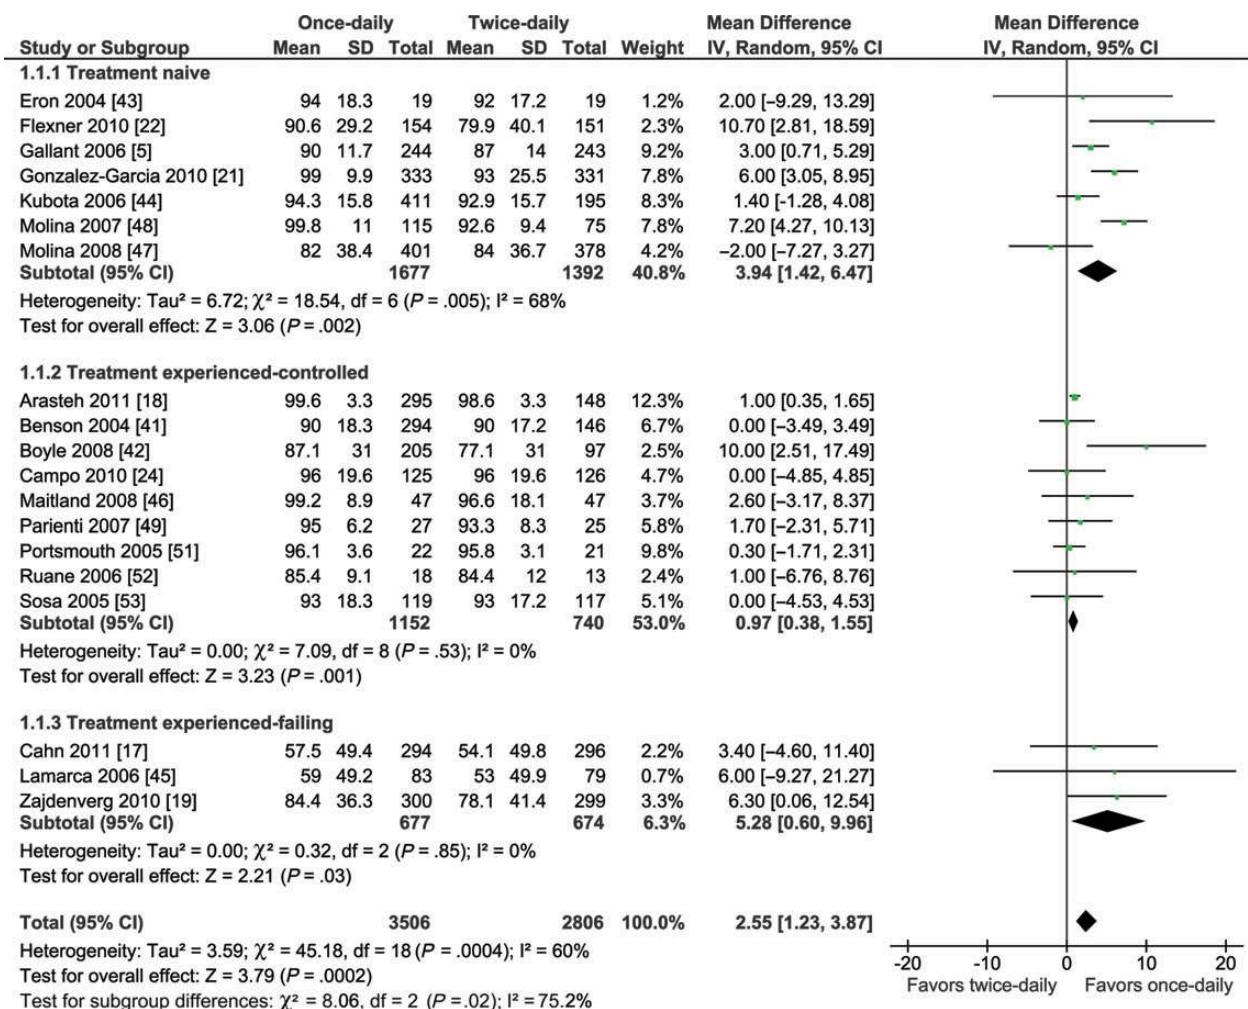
| Study or Subgroup | Once-daily Mean | Once-daily SD | Once-daily Total | Twice-daily Mean | Twice-daily SD | Twice-daily Total | Weight | Mean Difference IV, Random, 95% CI |
|---|---|---|---|---|---|---|---|---|
| **1.1.1 Treatment naive** | | | | | | | | |
| Eron 2004 [43] | 94 | 18.3 | 19 | 92 | 17.2 | 19 | 1.2% | 2.00 [−9.29, 13.29] |
| Flexner 2010 [22] | 90.6 | 29.2 | 154 | 79.9 | 40.1 | 151 | 2.3% | 10.70 [2.81, 18.59] |
| Gallant 2006 [5] | 90 | 11.7 | 244 | 87 | 14 | 243 | 9.2% | 3.00 [0.71, 5.29] |
| Gonzalez-Garcia 2010 [21] | 99 | 9.9 | 333 | 93 | 25.5 | 331 | 7.8% | 6.00 [3.05, 8.95] |
| Kubota 2006 [44] | 94.3 | 15.8 | 411 | 92.9 | 15.7 | 195 | 8.3% | 1.40 [-1.28, 4.08] |
| Molina 2007 [48] | 99.8 | 11 | 115 | 92.6 | 9.4 | 75 | 7.8% | 7.20 [4.27, 10.13] |
| Molina 2008 [47] | 82 | 38.4 | 401 | 84 | 36.7 | 378 | 4.2% | −2.00 [−7.27, 3.27] |
| **Subtotal (95% CI)** | | | **1677** | | | **1392** | **40.8%** | **3.94 [1.42, 6.47]** |

Heterogeneity: Tau² = 6.72; $\chi^2$ = 18.54, df = 6 (P = .005); I² = 68%
Test for overall effect: Z = 3.06 (P = .002)

| Study or Subgroup | Once-daily Mean | Once-daily SD | Once-daily Total | Twice-daily Mean | Twice-daily SD | Twice-daily Total | Weight | Mean Difference IV, Random, 95% CI |
|---|---|---|---|---|---|---|---|---|
| **1.1.2 Treatment experienced-controlled** | | | | | | | | |
| Arasteh 2011 [18] | 99.6 | 3.3 | 295 | 98.6 | 3.3 | 148 | 12.3% | 1.00 [0.35, 1.65] |
| Benson 2004 [41] | 90 | 18.3 | 294 | 90 | 17.2 | 146 | 6.7% | 0.00 [−3.49, 3.49] |
| Boyle 2008 [42] | 87.1 | 31 | 205 | 77.1 | 31 | 97 | 2.5% | 10.00 [2.51, 17.49] |
| Campo 2010 [24] | 96 | 19.6 | 125 | 96 | 19.6 | 126 | 4.7% | 0.00 [−4.85, 4.85] |
| Maitland 2008 [46] | 99.2 | 8.9 | 47 | 96.6 | 18.1 | 47 | 3.7% | 2.60 [−3.17, 8.37] |
| Parienti 2007 [49] | 95 | 6.2 | 27 | 93.3 | 8.3 | 25 | 5.8% | 1.70 [−2.31, 5.71] |
| Portsmouth 2005 [51] | 96.1 | 3.6 | 22 | 95.8 | 3.1 | 21 | 9.8% | 0.30 [−1.71, 2.31] |
| Ruane 2006 [52] | 85.4 | 9.1 | 18 | 84.4 | 12 | 13 | 2.4% | 1.00 [−6.76, 8.76] |
| Sosa 2005 [53] | 93 | 18.3 | 119 | 93 | 17.2 | 117 | 5.1% | 0.00 [−4.53, 4.53] |
| **Subtotal (95% CI)** | | | **1152** | | | **740** | **53.0%** | **0.97 [0.38, 1.55]** |

Heterogeneity: Tau² = 0.00; $\chi^2$ = 7.09, df = 8 (P = .53); I² = 0%
Test for overall effect: Z = 3.23 (P = .001)

| Study or Subgroup | Once-daily Mean | Once-daily SD | Once-daily Total | Twice-daily Mean | Twice-daily SD | Twice-daily Total | Weight | Mean Difference IV, Random, 95% CI |
|---|---|---|---|---|---|---|---|---|
| **1.1.3 Treatment experienced-failing** | | | | | | | | |
| Cahn 2011 [17] | 57.5 | 49.4 | 294 | 54.1 | 49.8 | 296 | 2.2% | 3.40 [−4.60, 11.40] |
| Lamarca 2006 [45] | 59 | 49.2 | 83 | 53 | 49.9 | 79 | 0.7% | 6.00 [−9.27, 21.27] |
| Zajdenverg 2010 [19] | 84.4 | 36.3 | 300 | 78.1 | 41.4 | 299 | 3.3% | 6.30 [0.06, 12.54] |
| **Subtotal (95% CI)** | | | **677** | | | **674** | **6.3%** | **5.28 [0.60, 9.96]** |

Heterogeneity: Tau² = 0.00; $\chi^2$ = 0.32, df = 2 (P = .85); I² = 0%
Test for overall effect: Z = 2.21 (P = .03)

**Total (95% CI)** **3506** **2806** **100.0%** **2.55 [1.23, 3.87]**
Heterogeneity: Tau² = 3.59; $\chi^2$ = 45.18, df = 18 (P = .0004); I² = 60%
Test for overall effect: Z = 3.79 (P = .0002)
Test for subgroup differences: $\chi^2$ = 8.06, df = 2 (P = .02); I² = 75.2%

Mean Difference
IV, Random, 95% CI
-20 -10 0 10 20
Favors twice-daily Favors once-daily